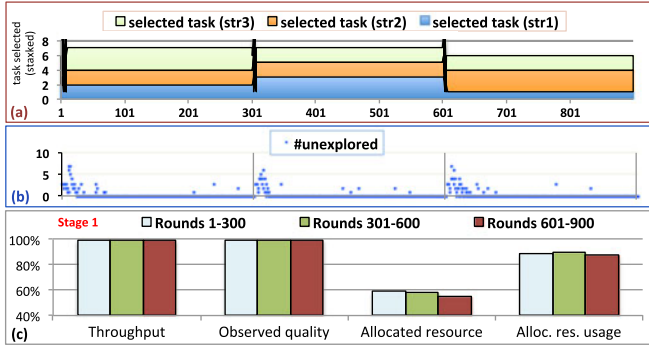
selected task (str3) selected task (str2) selected task (str1)

task selected (stacked)

8
6
4
2
0

(a)

1 101 201 301 401 501 601 701 801

#unexplored

10
5
0

(b)

Stage 1

Rounds 1-300 Rounds 301-600 Rounds 601-900

100%
80%
60%
40%

(c)

Throughput Observed quality Allocated resource Alloc. res. usage